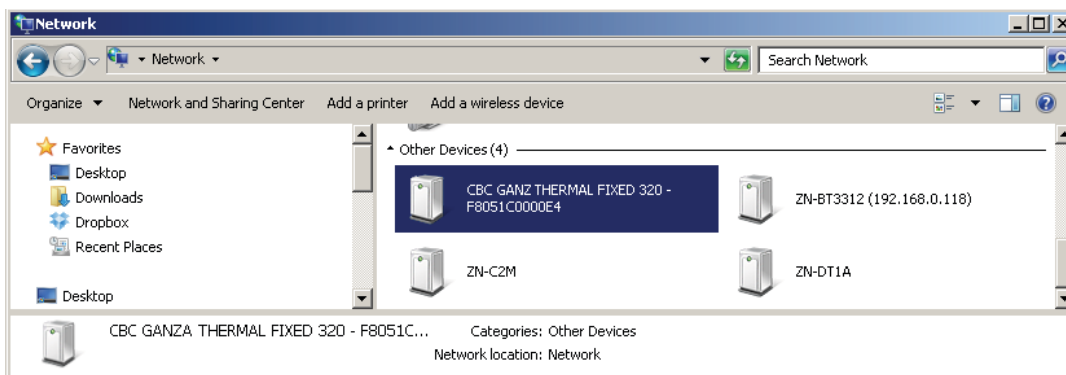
Network

Network

Search Network

Organize Network and Sharing Center Add a printer Add a wireless device

Favorites
Desktop
Downloads
Dropbox
Recent Places

Desktop

Other Devices (4)

CBC GANZ THERMAL FIXED 320 - F8051C0000E4

ZN-BT3312 (192.168.0.118)

ZN-C2M

ZN-DT1A

CBC GANZA THERMAL FIXED 320 - F8051C... Categories: Other Devices
Network location: Network